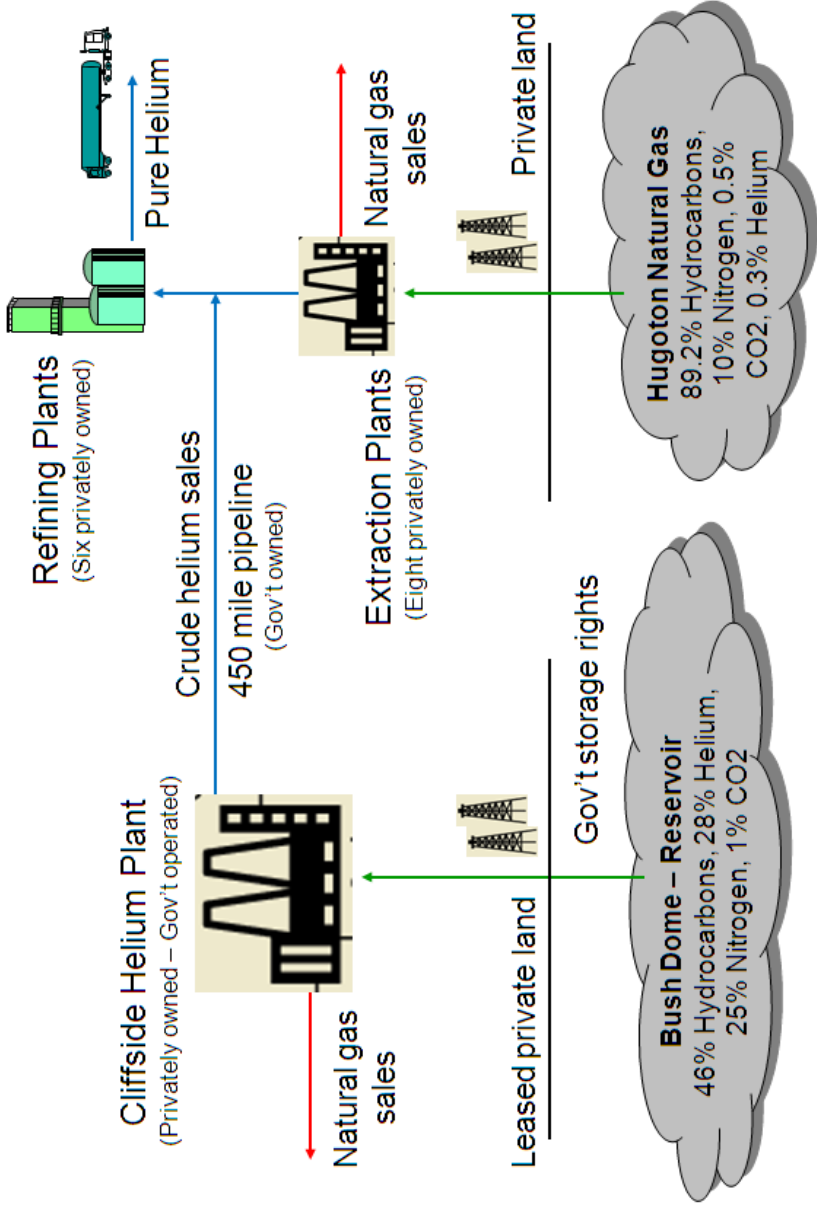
Refining Plants
(Six privately owned)

Pure Helium

Crude helium sales

450 mile pipeline
(Gov't owned)

Extraction Plants
(Eight privately owned)

Natural gas sales

Private land

Hugoton Natural Gas
89.2% Hydrocarbons, 10% Nitrogen, 0.5% CO2, 0.3% Helium

Cliffside Helium Plant
(Privately owned – Gov't operated)

Natural gas sales

Gov't storage rights

Leased private land

Bush Dome – Reservoir
46% Hydrocarbons, 28% Helium, 25% Nitrogen, 1% CO2